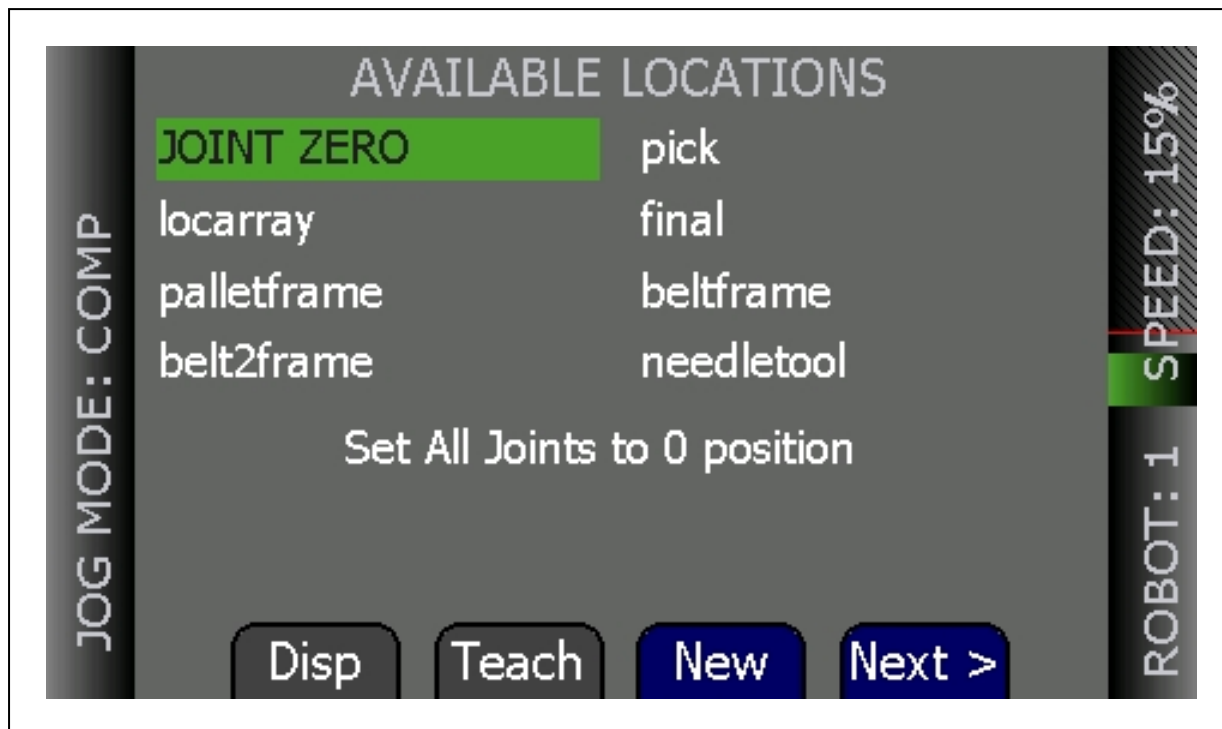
JOG MODE: COMP

AVAILABLE LOCATIONS

| | |
|---|---|
| JOINT ZERO | pick |
| locarray | final |
| palletframe | beltframe |
| belt2frame | needletool |

Set All Joints to 0 position

Disp Teach New Next >

SPEED: 15%

ROBOT: 1